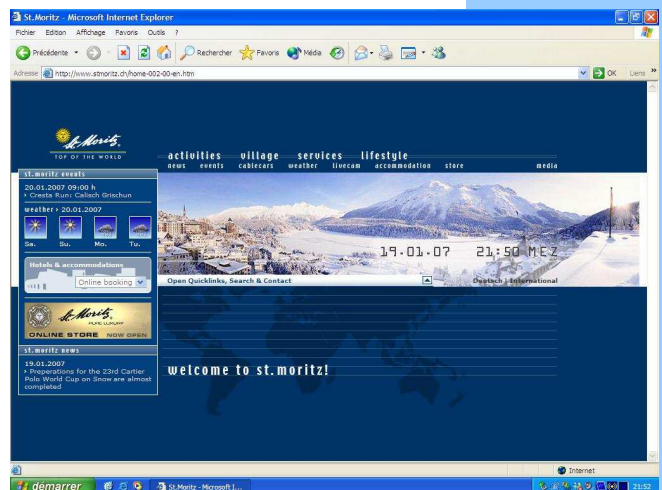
St.Moritz - Microsoft Internet Explorer
Fichier Edition Affichage Favoris Outils ?
Précédente Rechercher Favoris Média
Adresse http://www.stmoritz.ch/home-002-00-en.htm OK Liens »

St. Moritz
TOP OF THE WORLD

activities village services lifestyle
news events cablecars weather livecam accommodation store media

st.moritz events
20.01.2007 09:00 h
› Cresta Run: Calisch Grischun

weather • 20.01.2007
Sa. Su. Mo. Tu.

Hotels & accommodations
Online booking

St. Moritz
PURE LUXURY
ONLINE STORE NOW OPEN

st.moritz news
19.01.2007
› Preperations for the 23rd Cartier Polo World Cup on Snow are almost completed

19.01.07 21:50 MEZ

Open Quicklinks, Search & Contact
Deutsch | International

welcome to st.moritz!

Internet
démarrer St.Moritz - Microsoft I... 21:52